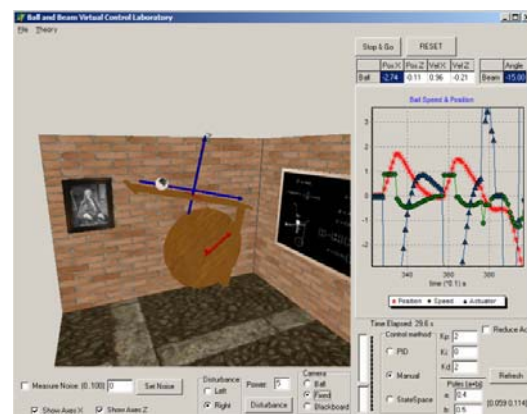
Ball and Beam Virtual Control Laboratory
File Theory

Stop & Go
RESET

| | Pos X | Pos Z | Vel X | Vel Z |
|---|---|---|---|---|
| Ball | -2.74 | -0.11 | 0.96 | -0.21 |

| | Angle |
|---|---|
| Beam | -15.00 |

Ball Speed & Position

3
2
1
0
-1
-2
-3
340
360
380
time (*0.1) s

Position Speed Actuator

Time Elapsed: 29.6 s
Control method
PID
Manual
StateSpace
Kp 2
Ki 0
Kd 2
Reduce Ac
Poles (a+bi)
a 0.4
b 0.5
Refresh
[0.059 0.114

Measure Noise (0..100) 0
Set Noise
Disturbance
Left
Right
Power 5
Disturbance
Camera
Ball
Fixed
Blackboard
Show Axes X
Show Axes Z